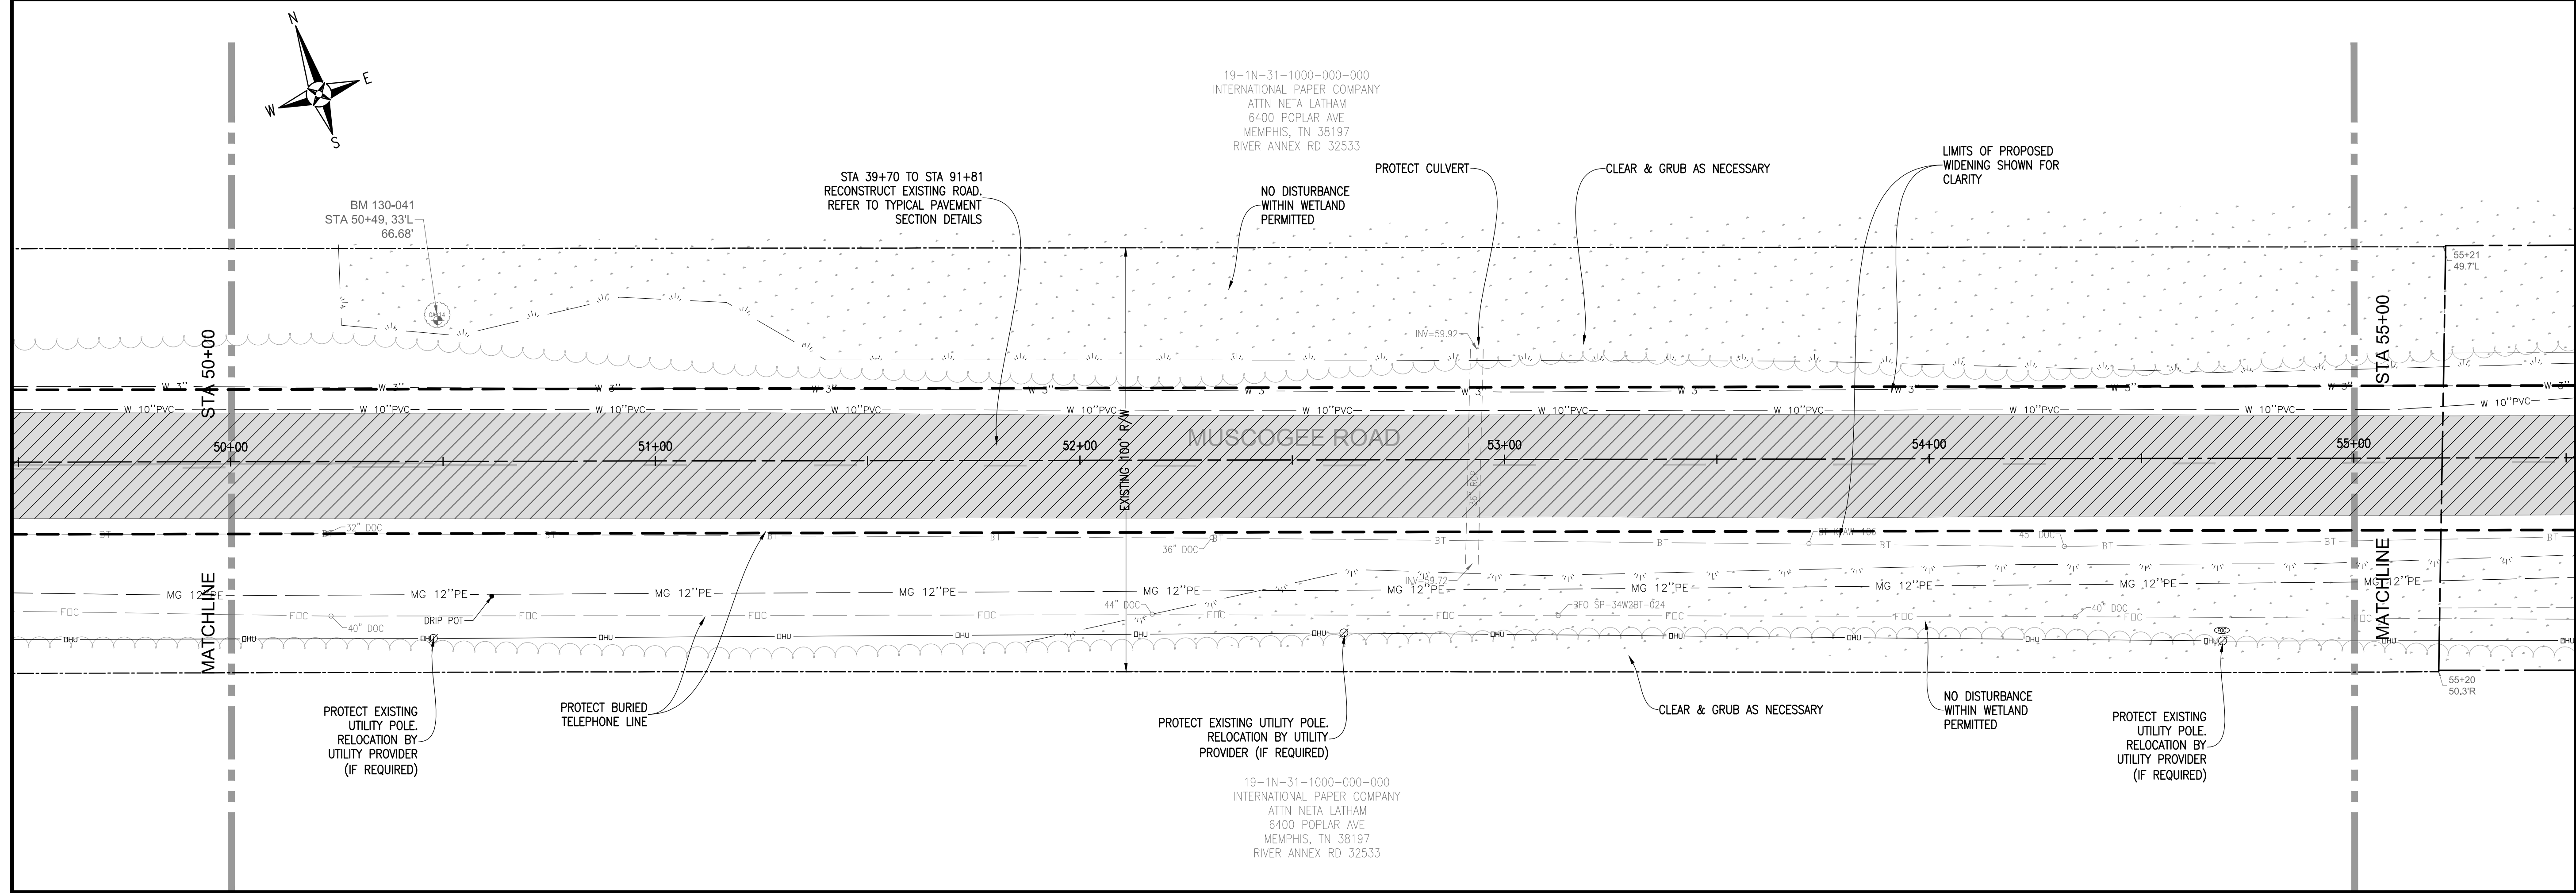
N
E
W
S

19-1N-31-1000-000-000
INTERNATIONAL PAPER COMPANY
ATTN NETA LATHAM
6400 POPLAR AVE
MEMPHIS, TN 38197
RIVER ANNEX RD 32533

BM 130-041
STA 50+49, 33'L
66.68'

STA 39+70 TO STA 91+81
RECONSTRUCT EXISTING ROAD.
REFER TO TYPICAL PAVEMENT
SECTION DETAILS

NO DISTURBANCE
WITHIN WETLAND
PERMITTED

PROTECT CULVERT

CLEAR & GRUB AS NECESSARY

LIMITS OF PROPOSED
WIDENING SHOWN FOR
CLARITY

55+21
49.7'L

STA 50+00

STA 55+00

INV=59.92

W 3"

W 10"PVC

MUSCOGEE ROAD

50+00
51+00
52+00
53+00
54+00
55+00

EXISTING 100' R/W

32" DOC
36" DOC
45" DOC
40" DOC
44" DOC

BT

INV=59.72

MG 12"PE

FOC

DRIP POT

BFO SP-34W2BT-024

DHU

MATCHLINE

MATCHLINE

55+20
50.3'R

PROTECT EXISTING
UTILITY POLE.
RELOCATION BY
UTILITY PROVIDER
(IF REQUIRED)

PROTECT BURIED
TELEPHONE LINE

PROTECT EXISTING UTILITY POLE.
RELOCATION BY UTILITY
PROVIDER (IF REQUIRED)

CLEAR & GRUB AS NECESSARY

NO DISTURBANCE
WITHIN WETLAND
PERMITTED

PROTECT EXISTING
UTILITY POLE.
RELOCATION BY
UTILITY PROVIDER
(IF REQUIRED)

19-1N-31-1000-000-000
INTERNATIONAL PAPER COMPANY
ATTN NETA LATHAM
6400 POPLAR AVE
MEMPHIS, TN 38197
RIVER ANNEX RD 32533